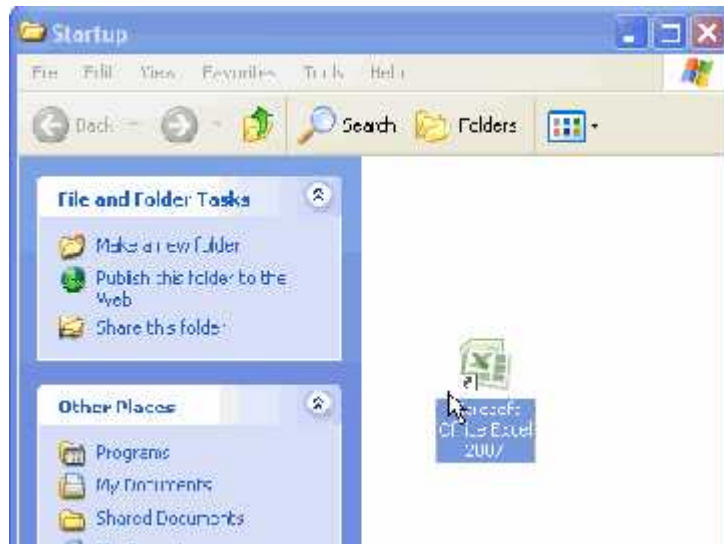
Startup

File Edit View Favorites Tools Help

Back Search Folders

File and Folder Tasks

Make a new folder

Publish this folder to the Web

Share this folder

Other Places

Programs

My Documents

Shared Documents

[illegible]soft Office Excel 2007